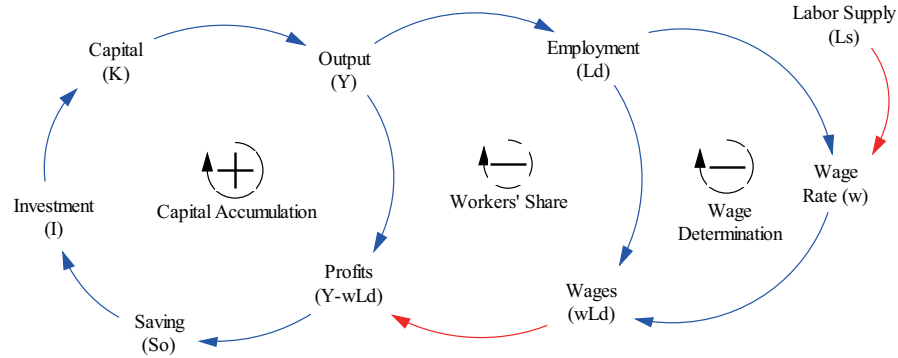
Capital
(K)

Output
(Y)

Employment
(Ld)

Labor Supply
(Ls)

+

Capital Accumulation

—

Workers' Share

—

Wage
Determination

Wage
Rate (w)

Investment
(I)

Profits
(Y-wLd)

Wages
(wLd)

Saving
(So)